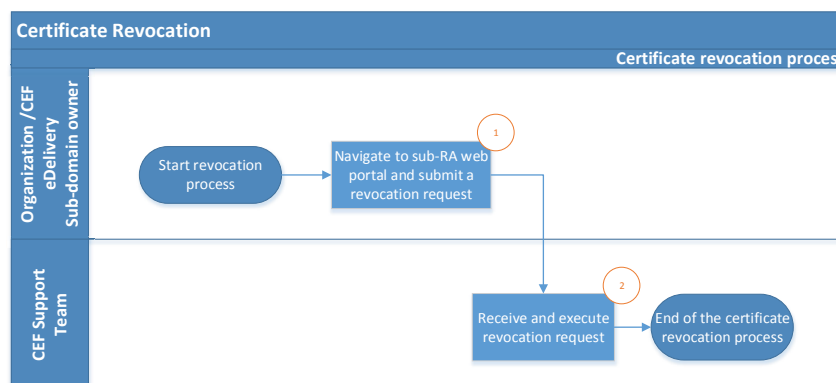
Certificate Revocation

Certificate revocation proces

Organization /CEF eDelivery Sub-domain owner

Start revocation process

1

Navigate to sub-RA web portal and submit a revocation request

CEF Support Team

2

Receive and execute revocation request

End of the certificate revocation process